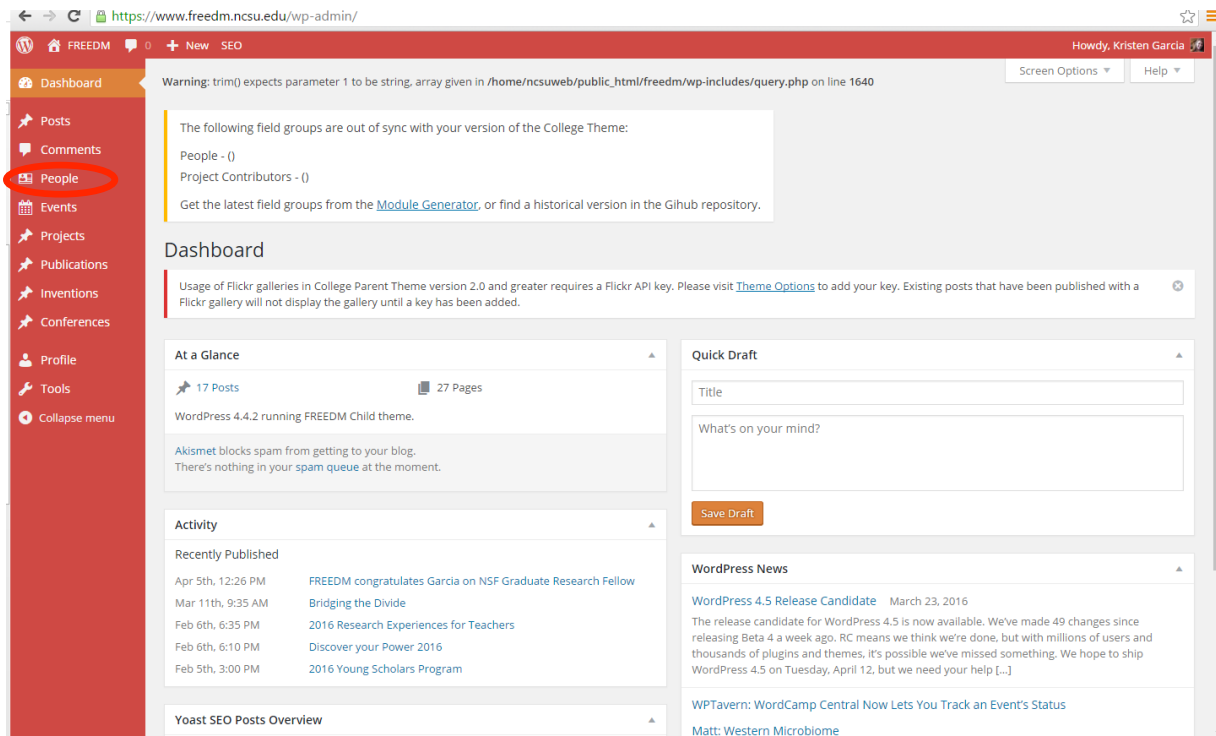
https://www.freedm.ncsu.edu/wp-admin/

FREEDM 0 + New SEO Howdy, Kristen Garcia

Dashboard
Posts
Comments
People
Events
Projects
Publications
Inventions
Conferences
Profile
Tools
Collapse menu

Warning: trim() expects parameter 1 to be string, array given in /home/ncsuweb/public_html/freedm/wp-includes/query.php on line 1640

Screen Options ▼ Help ▼

The following field groups are out of sync with your version of the College Theme:

People - ()
Project Contributors - ()

Get the latest field groups from the Module Generator, or find a historical version in the Gihub repository.

Dashboard

Usage of Flickr galleries in College Parent Theme version 2.0 and greater requires a Flickr API key. Please visit Theme Options to add your key. Existing posts that have been published with a Flickr gallery will not display the gallery until a key has been added.

At a Glance

17 Posts 27 Pages

WordPress 4.4.2 running FREEDM Child theme.

Akismet blocks spam from getting to your blog.
There's nothing in your spam queue at the moment.

Activity

Recently Published

| Apr 5th, 12:26 PM | FREEDM congratulates Garcia on NSF Graduate Research Fellow |
|---|---|
| Mar 11th, 9:35 AM | Bridging the Divide |
| Feb 6th, 6:35 PM | 2016 Research Experiences for Teachers |
| Feb 6th, 6:10 PM | Discover your Power 2016 |
| Feb 5th, 3:00 PM | 2016 Young Scholars Program |

Yoast SEO Posts Overview

Quick Draft

Title

What's on your mind?

Save Draft

WordPress News

WordPress 4.5 Release Candidate March 23, 2016

The release candidate for WordPress 4.5 is now available. We've made 49 changes since releasing Beta 4 a week ago. RC means we think we're done, but with millions of users and thousands of plugins and themes, it's possible we've missed something. We hope to ship WordPress 4.5 on Tuesday, April 12, but we need your help […]

WPTavern: WordCamp Central Now Lets You Track an Event's Status

Matt: Western Microbiome